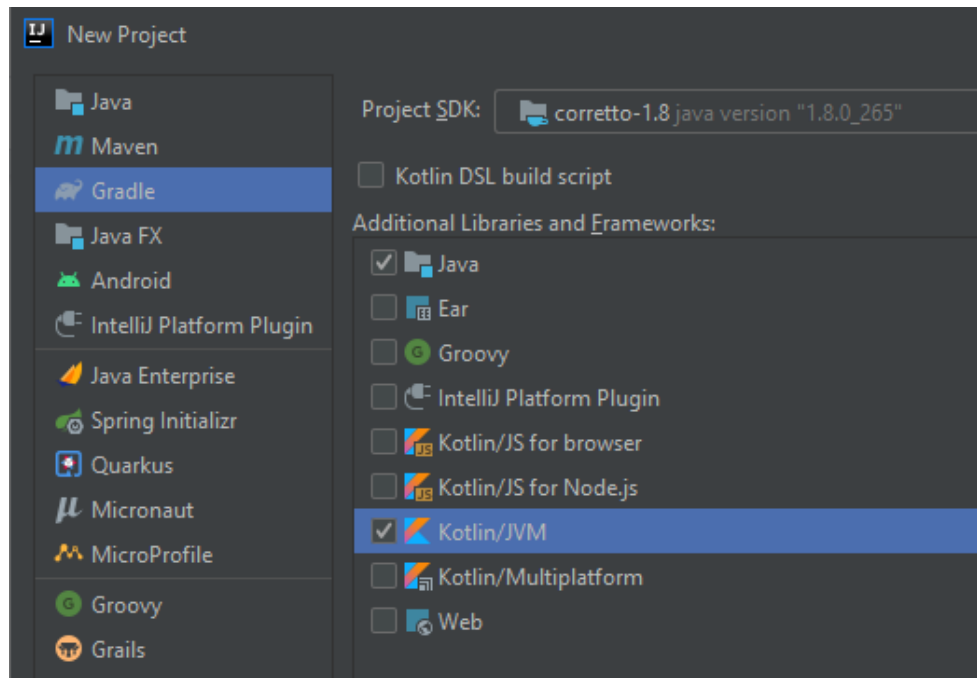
IJ New Project

Java
Maven
Gradle
Java FX
Android
IntelliJ Platform Plugin
Java Enterprise
Spring Initializr
Quarkus
Micronaut
MicroProfile
Groovy
Grails

Project SDK: corretto-1.8 java version "1.8.0_265"

Kotlin DSL build script

Additional Libraries and Frameworks:
Java
Ear
Groovy
IntelliJ Platform Plugin
Kotlin/JS for browser
Kotlin/JS for Node.js
Kotlin/JVM
Kotlin/Multiplatform
Web